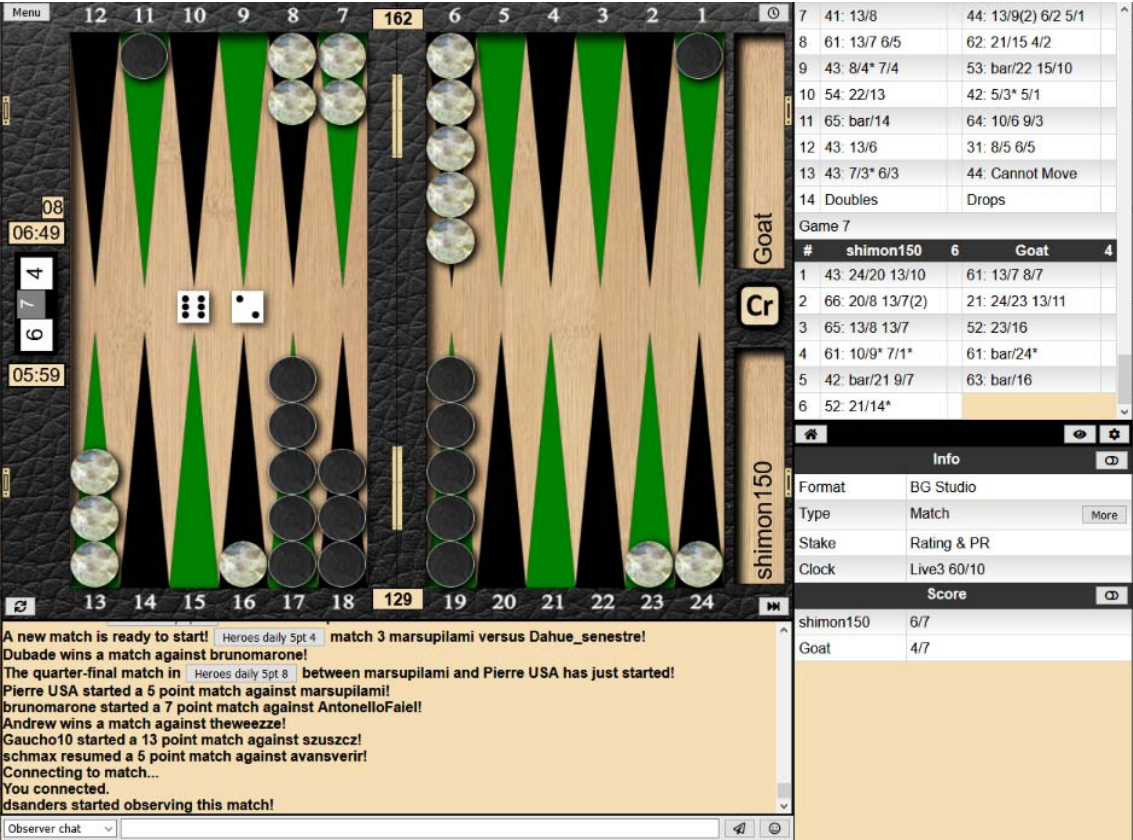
Menu
12 11 10 9 8 7
162
6 5 4 3 2 1
08
06:49
4
7
6
05:59
Goat
Cr
shimon150
13 14 15 16 17 18
129
19 20 21 22 23 24

| 7 | 41: 13/8 | 44: 13/9(2) 6/2 5/1 |
|---|---|---|
| 8 | 61: 13/7 6/5 | 62: 21/15 4/2 |
| 9 | 43: 8/4* 7/4 | 53: bar/22 15/10 |
| 10 | 54: 22/13 | 42: 5/3* 5/1 |
| 11 | 65: bar/14 | 64: 10/6 9/3 |
| 12 | 43: 13/6 | 31: 8/5 6/5 |
| 13 | 43: 7/3* 6/3 | 44: Cannot Move |
| 14 | Doubles | Drops |

Game 7

| # | shimon150 6 | Goat 4 |
|---|---|---|
| 1 | 43: 24/20 13/10 | 61: 13/7 8/7 |
| 2 | 66: 20/8 13/7(2) | 21: 24/23 13/11 |
| 3 | 65: 13/8 13/7 | 52: 23/16 |
| 4 | 61: 10/9* 7/1* | 61: bar/24* |
| 5 | 42: bar/21 9/7 | 63: bar/16 |
| 6 | 52: 21/14* | |

Info

| Format | BG Studio |
|---|---|
| Type | Match More |
| Stake | Rating & PR |
| Clock | Live3 60/10 |

Score

| shimon150 | 6/7 |
|---|---|
| Goat | 4/7 |

A new match is ready to start! Heroes daily 5pt 4 match 3 marsupilami versus Dahue_senestre!
Dubade wins a match against brunomarone!
The quarter-final match in Heroes daily 5pt 8 between marsupilami and Pierre USA has just started!
Pierre USA started a 5 point match against marsupilami!
brunomarone started a 7 point match against AntonelloFaiel!
Andrew wins a match against theweezze!
Gaucho10 started a 13 point match against szuszcz!
schmax resumed a 5 point match against avansverir!
Connecting to match...
You connected.
dsanders started observing this match!
Observer chat